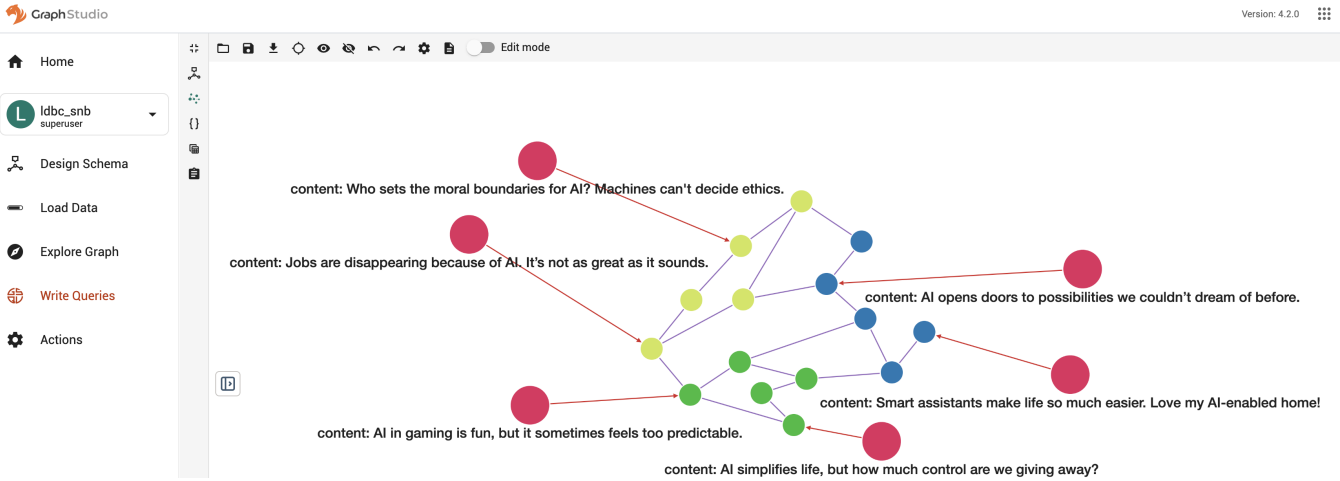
GraphStudio

Version: 4.2.0

Home

L ldbc_snb
superuser

Design Schema

Load Data

Explore Graph

Write Queries

Actions

{ }

Edit mode

content: Who sets the moral boundaries for AI? Machines can't decide ethics.

content: Jobs are disappearing because of AI. It's not as great as it sounds.

content: AI opens doors to possibilities we couldn't dream of before.

content: Smart assistants make life so much easier. Love my AI-enabled home!

content: AI in gaming is fun, but it sometimes feels too predictable.

content: AI simplifies life, but how much control are we giving away?